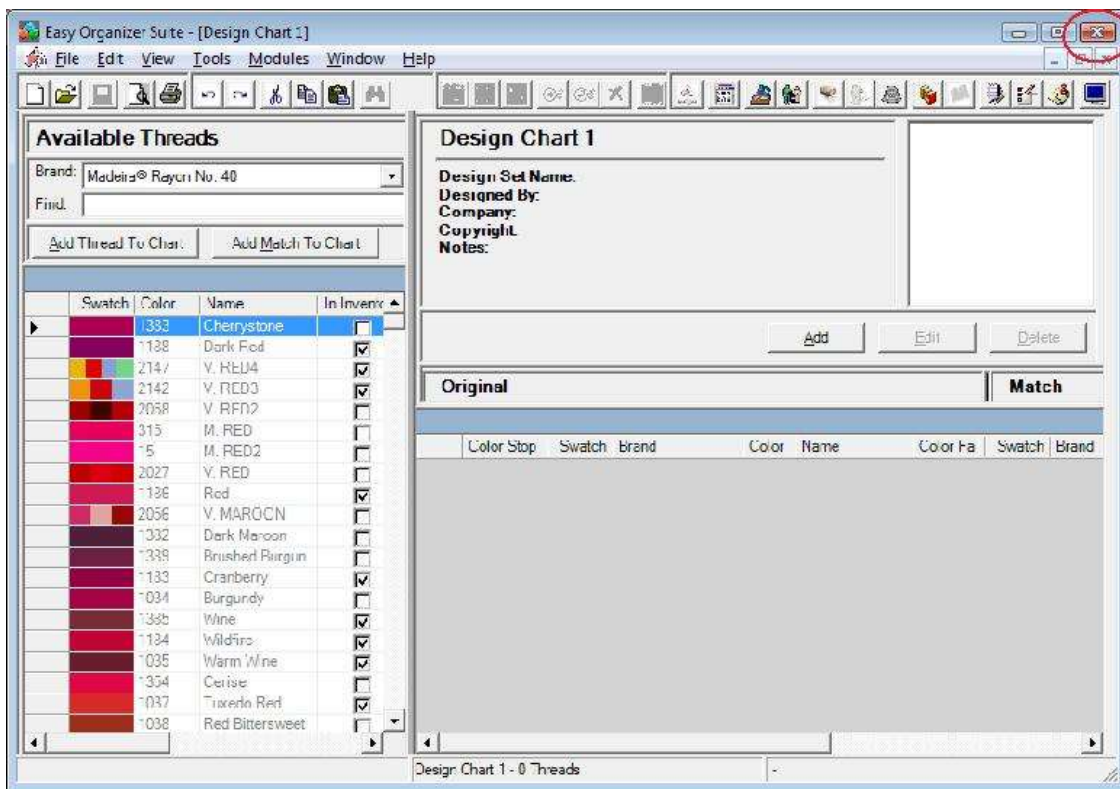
Easy Organizer Suite - [Design Chart 1]

File Edit View Tools Modules Window Help

Available Threads

Brand: Madeira® Rayon No. 40

Find:

Add Thread To Chart

Add Match To Chart

| Swatch | Color | Name | In Invent |
|---|---|---|---|
| | 1383 | Cherrystone | ☐ |
| | 1138 | Dark Red | ☑ |
| | 2147 | V. RED4 | ☑ |
| | 2142 | V. RED3 | ☑ |
| | 2058 | V. RED2 | ☐ |
| | 315 | M. RED | ☐ |
| | 15 | M. RED2 | ☐ |
| | 2027 | V. RED | ☐ |
| | 1186 | Red | ☑ |
| | 2056 | V. MAROON | ☐ |
| | 1332 | Dark Maroon | ☐ |
| | 1339 | Brushed Burgun | ☐ |
| | 1133 | Cranberry | ☑ |
| | 1034 | Burgundy | ☐ |
| | 1385 | Wine | ☑ |
| | 1134 | Wildfire | ☑ |
| | 1035 | Warm Wine | ☑ |
| | 1354 | Cerise | ☐ |
| | 1037 | Tuxedo Red | ☑ |
| | 1038 | Red Bittersweet | ☐ |

Design Chart 1

Design Set Name:
Designed By:
Company:
Copyright:
Notes:

Add

Edit

Delete

Original

Match

| Color Stop | Swatch | Brand | Color | Name | Color Fa | Swatch | Brand |
|---|---|---|---|---|---|---|---|

Design Chart 1 - 0 Threads